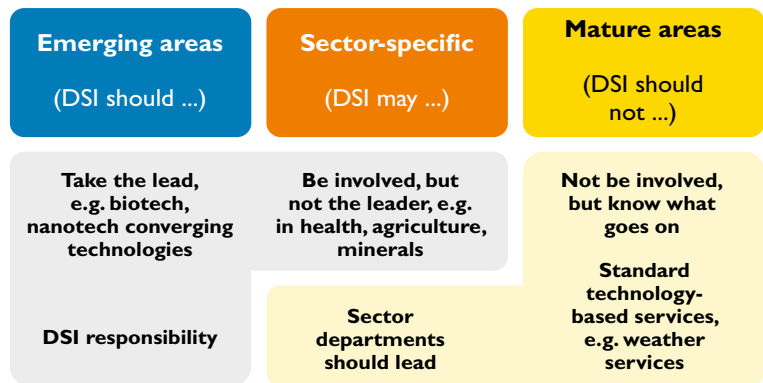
Emerging areas

(DSI should ...)

Sector-specific

(DSI may ...)

Mature areas

(DSI should not ...)

Take the lead, e.g. biotech, nanotech converging technologies

DSI responsibility

Be involved, but not the leader, e.g. in health, agriculture, minerals

Sector departments should lead

Not be involved, but know what goes on

Standard technology-based services, e.g. weather services